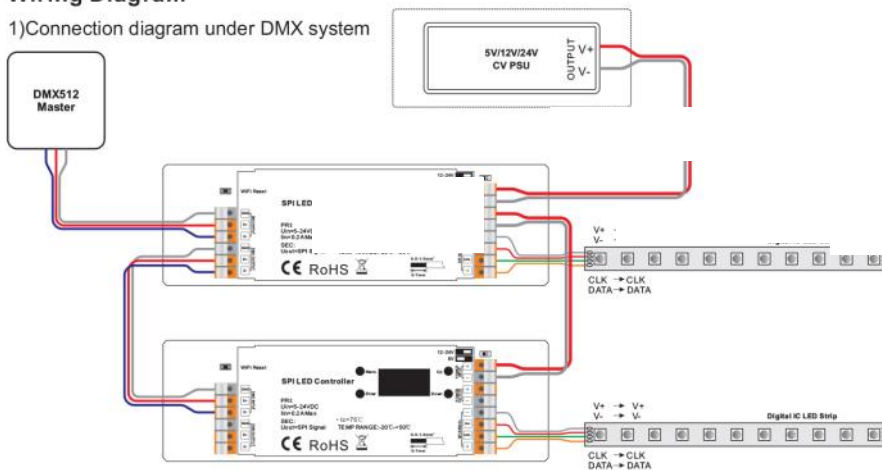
Wiring Diagram

1)Connection diagram under DMX system

DMX512 Master

5V/12V/24V CV PSU

OUTPUT V+ V-

12-24V

WiFi Reset

SPI LED

PRI: Uin=5-24V Iin=0.2A Max

SEC: Uout=SPI S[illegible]

CE RoHS

V+
V-

CLK → CLK
DATA → DATA

12-24V

WiFi Reset

SPI LED Controller

Mode

Enter

PRI: Uin=5-24VDC Iin=0.2A Max

SEC: Uout=SPI Signal

ta=75°C
TEMP RANGE:-20°C~+50°C

CE RoHS

V+ → V+
V- → V-

Digital IC LED Strip

CLK → CLK
DATA → DATA